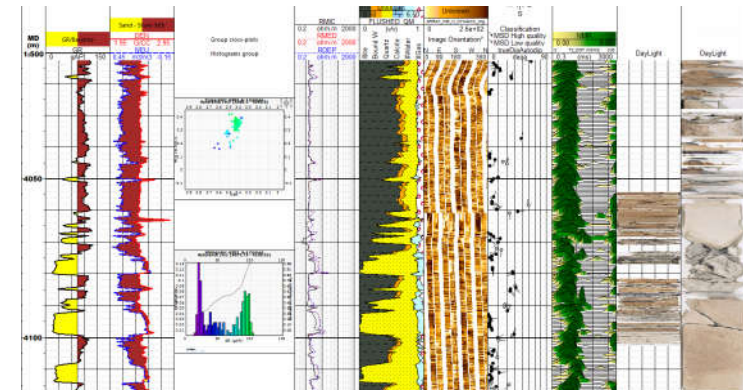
MD (m)
1:500
4050
4100
GR/Baseline
GR
gAPI
150
Sand - Shale lith
DEN
1.95
G/C3
2.95
NEU
0.45
m3/m3
-0.15
Group cross-plots
Histogram group
RMIC
0.2
ohm.m
2000
RMED
0.2
ohm.m
2000
RDEP
0.2
ohm.m
2000
FLUSHED
GM
(v/v)
1
Unknown
2.6e+02
Image Orientation*
Classification
*MSO High quality
*MSO Low quality
TrueDip/Azimuth
deg
90
0.2
(ms)
2000
DayLight
DayLight